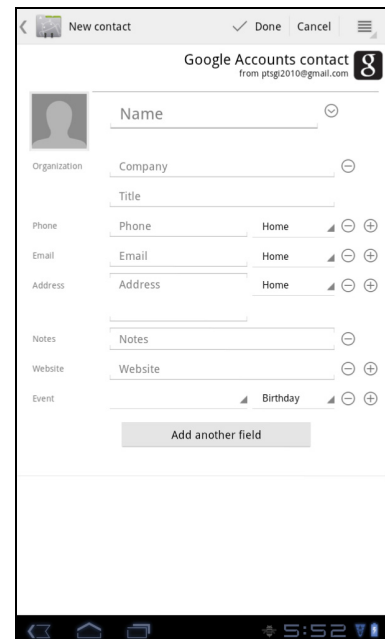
New contact ✓ Done Cancel

Google Accounts contact
from ptsgi2010@gmail.com

Name

Organization Company

Title

Phone Phone Home

Email Email Home

Address Address Home

Notes Notes

Website Website

Event Birthday

Add another field

5:52